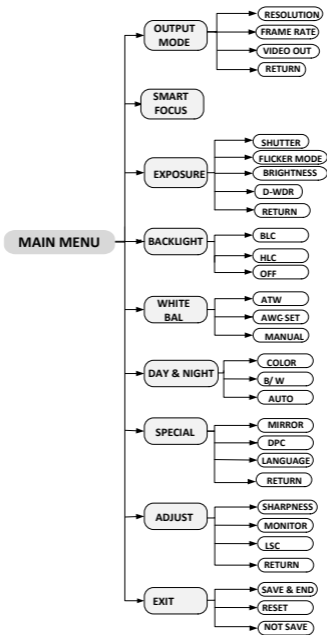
MAIN MENU

OUTPUT MODE
RESOLUTION
FRAME RATE
VIDEO OUT
RETURN

SMART FOCUS

EXPOSURE
SHUTTER
FLICKER MODE
BRIGHTNESS
D-WDR
RETURN

BACKLIGHT
BLC
HLC
OFF

WHITE BAL
ATW
AWC-SET
MANUAL

DAY & NIGHT
COLOR
B/ W
AUTO

SPECIAL
MIRROR
DPC
LANGUAGE
RETURN

ADJUST
SHARPNESS
MONITOR
LSC
RETURN

EXIT
SAVE & END
RESET
NOT SAVE